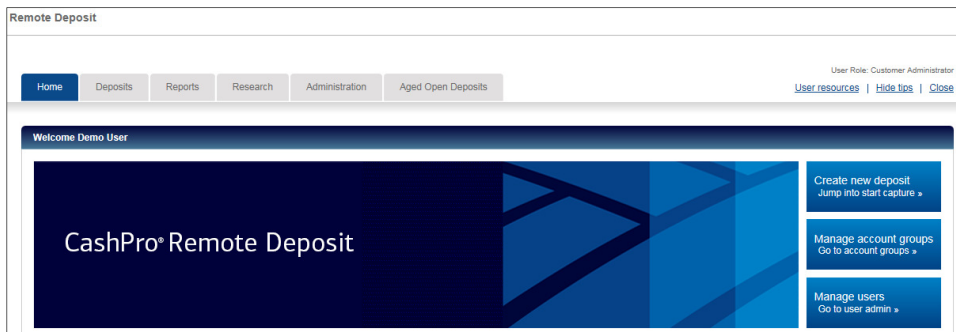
Remote Deposit

Home | Deposits | Reports | Research | Administration | Aged Open Deposits

User Role: Customer Administrator

User resources | Hide tips | Close

Welcome Demo User

CashPro® Remote Deposit

Create new deposit
Jump into start capture »

Manage account groups
Go to account groups »

Manage users
Go to user admin »